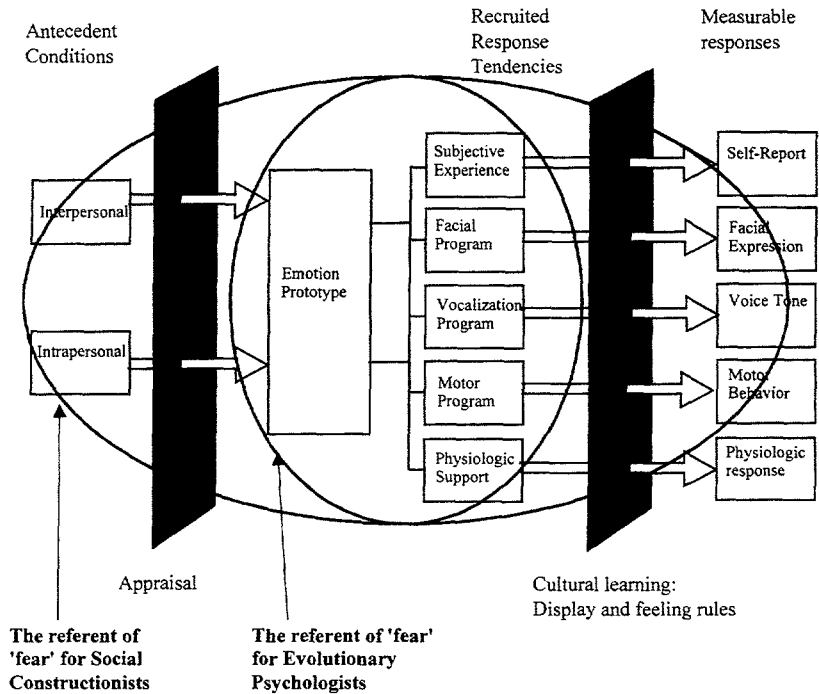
Antecedent Conditions

Recruited Response Tendencies

Measurable responses

Interpersonal

Intrapersonal

Emotion Prototype

Subjective Experience

Facial Program

Vocalization Program

Motor Program

Physiologic Support

Self-Report

Facial Expression

Voice Tone

Motor Behavior

Physiologic response

Appraisal

Cultural learning: Display and feeling rules

**The referent of 'fear' for Social Constructionists**

**The referent of 'fear' for Evolutionary Psychologists**